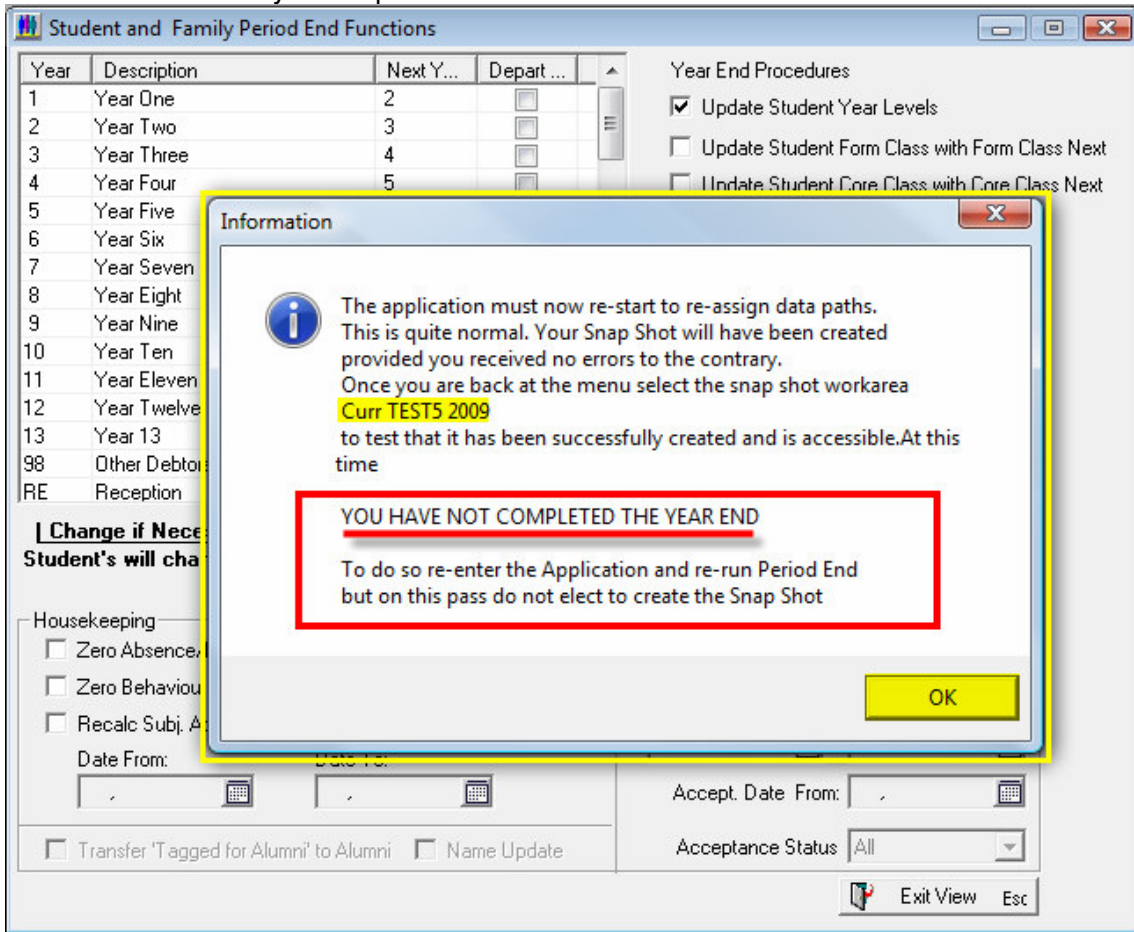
Student and Family Period End Functions

| Year | Description | Next Y... | Depart ... |
|---|---|---|---|
| 1 | Year One | 2 | |
| 2 | Year Two | 3 | |
| 3 | Year Three | 4 | |
| 4 | Year Four | 5 | |
| 5 | Year Five | | |
| 6 | Year Six | | |
| 7 | Year Seven | | |
| 8 | Year Eight | | |
| 9 | Year Nine | | |
| 10 | Year Ten | | |
| 11 | Year Eleven | | |
| 12 | Year Twelve | | |
| 13 | Year 13 | | |
| 98 | Other Debto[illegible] | | |
| RE | Reception | | |

Year End Procedures
Update Student Year Levels
Update Student Form Class with Form Class Next
Update Student Core Class with Core Class Next

[ Change if Nece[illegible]
Student's will cha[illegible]

Housekeeping
Zero Absence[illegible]
Zero Behaviou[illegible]
Recalc Subj. A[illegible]
Date From:
Date To:

Transfer 'Tagged for Alumni' to Alumni
Name Update

Accept. Date From:
Acceptance Status All
Exit View Esc

Information

The application must now re-start to re-assign data paths.
This is quite normal. Your Snap Shot will have been created provided you received no errors to the contrary.
Once you are back at the menu select the snap shot workarea
Curr TEST5 2009
to test that it has been successfully created and is accessible.At this time

YOU HAVE NOT COMPLETED THE YEAR END

To do so re-enter the Application and re-run Period End but on this pass do not elect to create the Snap Shot

OK